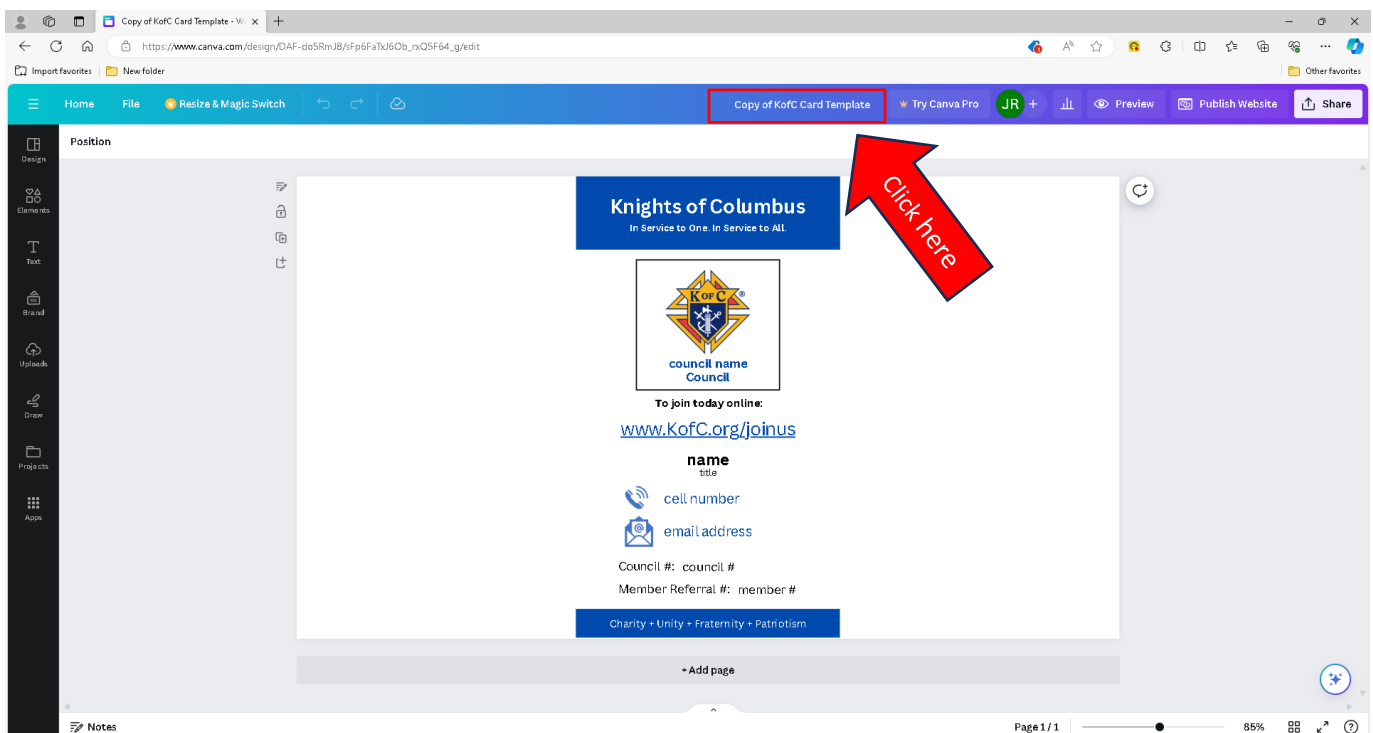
Copy of KofC Card Template - W

https://www.canva.com/design/DAF-do5RmJ8/sFp6FaTxJ6Ob_rxQ5F64_g/edit

Import favorites | New folder

Other favorites

Home File Resize & Magic Switch

Copy of KofC Card Template

Try Canva Pro JR + Preview Publish Website Share

Design
Elements
Text
Brand
Uploads
Draw
Projects
Apps

Position

Click here

Knights of Columbus
In Service to One. In Service to All.

K of C

council name
Council

To join today online:

www.KofC.org/joinus

name
title

cell number

email address

Council #: council #

Member Referral #: member #

Charity + Unity + Fraternity + Patriotism

+ Add page

Notes

Page 1 / 1

85%